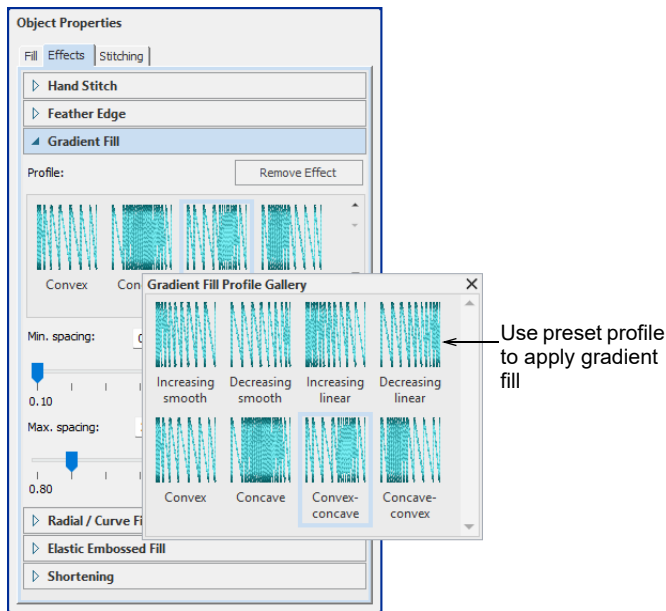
Object Properties

Fill | Effects | Stitching

Hand Stitch

Feather Edge

Gradient Fill

Profile:

Remove Effect

Convex

Con

Min. spacing:

0.10

Max. spacing:

0.80

Radial / Curve Fi

Elastic Embossed Fill

Shortening

Gradient Fill Profile Gallery

Increasing smooth

Decreasing smooth

Increasing linear

Decreasing linear

Convex

Concave

Convex-concave

Concave-convex

Use preset profile to apply gradient fill